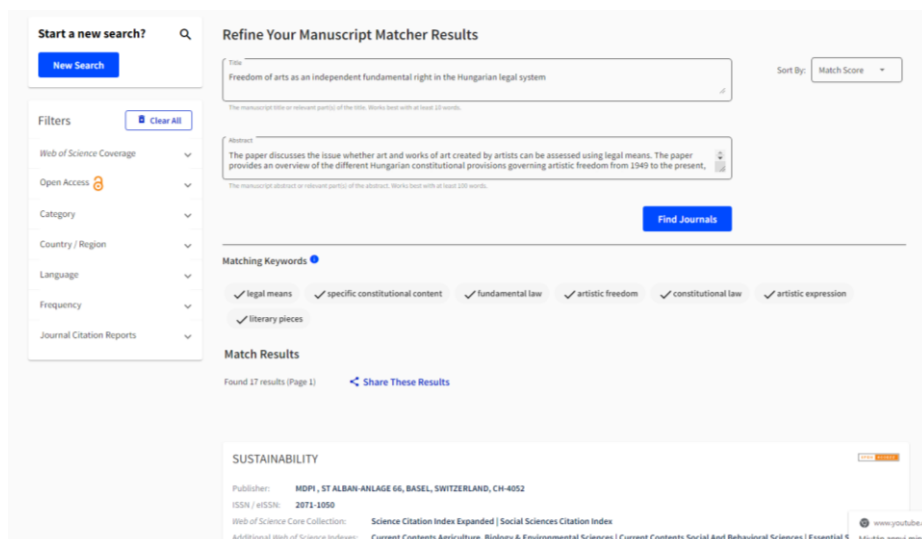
Start a new search?

New Search

Filters

Clear All

Web of Science Coverage

Open Access

Category

Country / Region

Language

Frequency

Journal Citation Reports

Refine Your Manuscript Matcher Results

Title
Freedom of arts as an independent fundamental right in the Hungarian legal system

The manuscript title or relevant part(s) of the title. Works best with at least 10 words.

Sort By: Match Score

Abstract
The paper discusses the issue whether art and works of art created by artists can be assessed using legal means. The paper provides an overview of the different Hungarian constitutional provisions governing artistic freedom from 1949 to the present,

The manuscript abstract or relevant part(s) of the abstract. Works best with at least 100 words.

Find Journals

Matching Keywords

legal means
specific constitutional content
fundamental law
artistic freedom
constitutional law
artistic expression
literary pieces

Match Results

Found 17 results (Page 1)

Share These Results

SUSTAINABILITY

Publisher: MDPI , ST ALBAN-ANLAGE 66, BASEL, SWITZERLAND, CH-4052

ISSN / eISSN: 2071-1050

Web of Science Core Collection: Science Citation Index Expanded | Social Sciences Citation Index

Additional Web of Science Indexes: Current Contents Agriculture, Biology & Environmental Sciences | Current Contents Social And Behavioral Sciences | Essential S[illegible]

www.youtube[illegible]